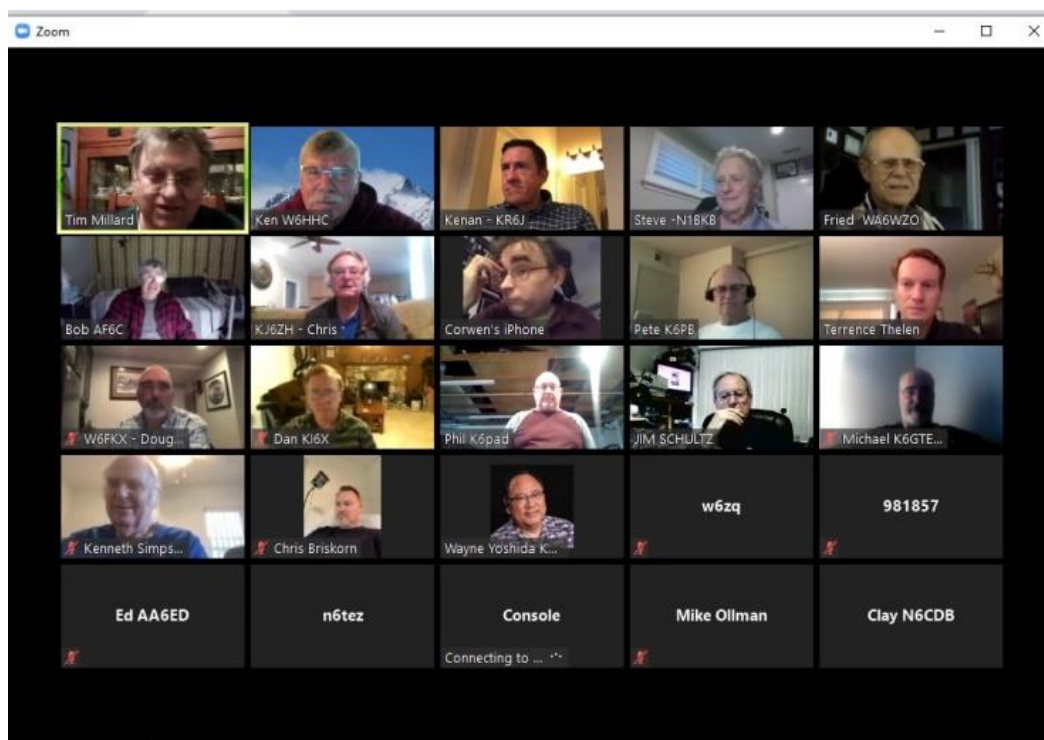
Zoom

Tim Millard
Ken W6HHC
Kenan - KR6J
Steve -N1BKB
Fried WA6WZO

Bob AF6C
KJ6ZH - Chris
Corwen's iPhone
Pete K6PB
Terrence Thelen

W6FKX - Doug...
Dan KI6X
Phil K6pad
JIM SCHULTZ
Michael K6GTE...

Kenneth Simps...
Chris Briskorn
Wayne Yoshida K...
w6zq
981857

Ed AA6ED
n6tez
Console
Connecting to ...
Mike Ollman
Clay N6CDB